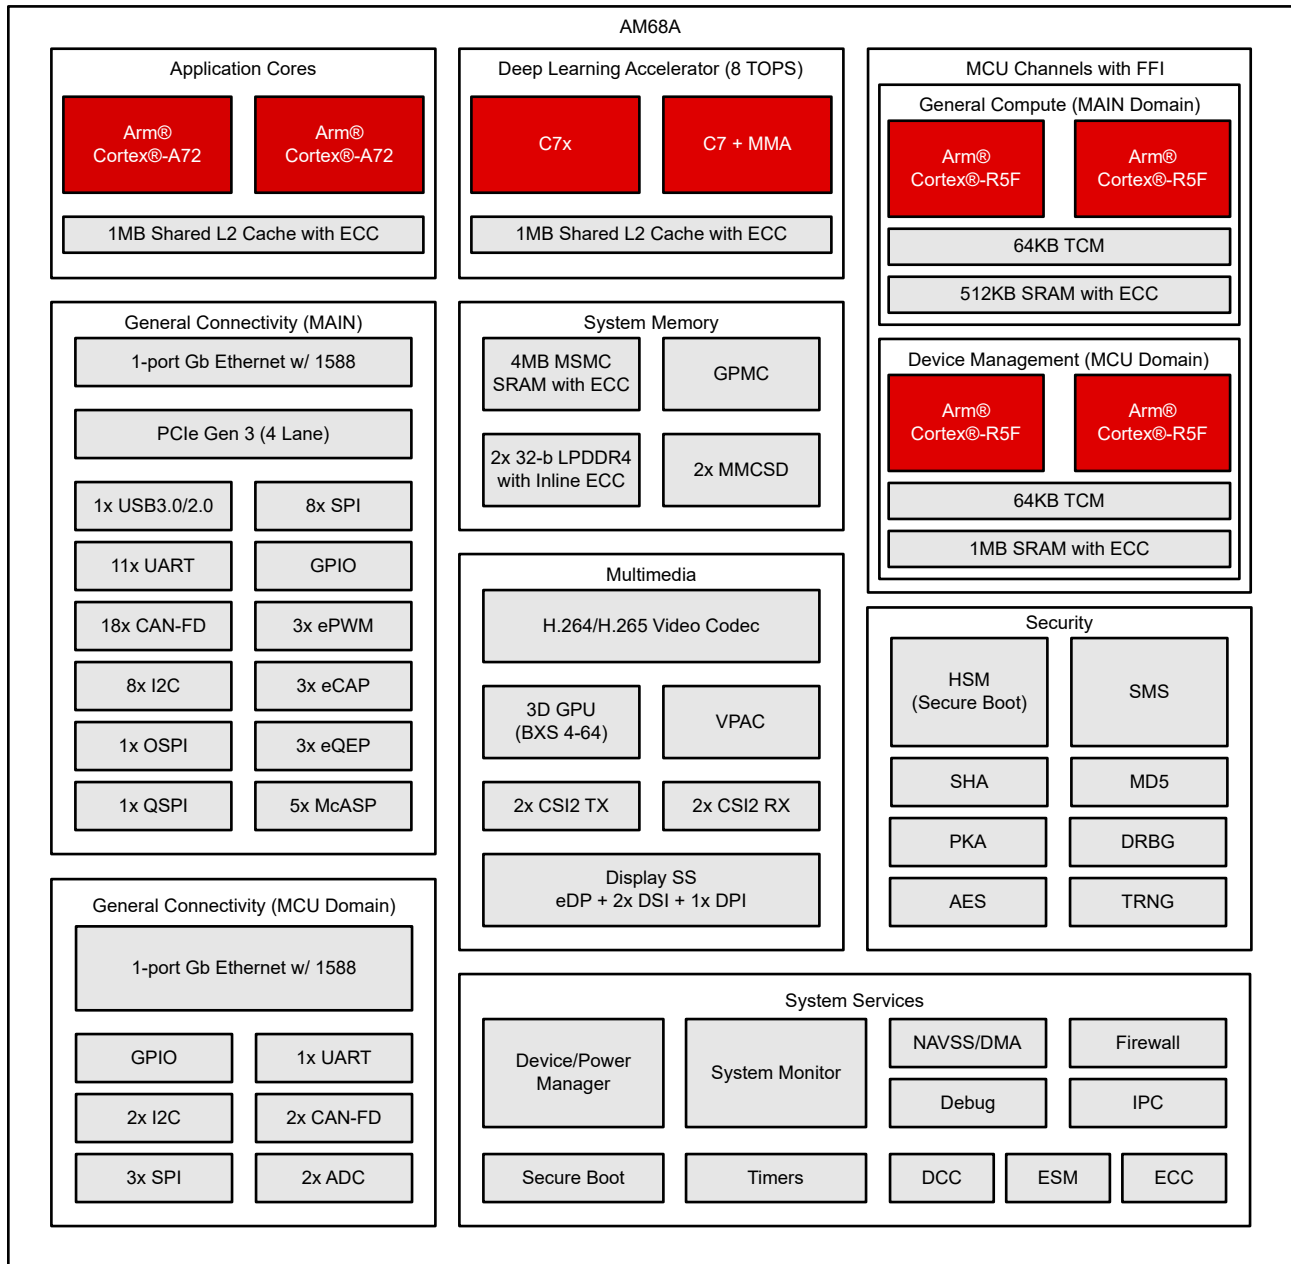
AM68A

Application Cores

Arm®
Cortex®-A72

Arm®
Cortex®-A72

1MB Shared L2 Cache with ECC

Deep Learning Accelerator (8 TOPS)

C7x

C7 + MMA

1MB Shared L2 Cache with ECC

MCU Channels with FFI

General Compute (MAIN Domain)

Arm®
Cortex®-R5F

Arm®
Cortex®-R5F

64KB TCM

512KB SRAM with ECC

Device Management (MCU Domain)

Arm®
Cortex®-R5F

Arm®
Cortex®-R5F

64KB TCM

1MB SRAM with ECC

General Connectivity (MAIN)

1-port Gb Ethernet w/ 1588

PCIe Gen 3 (4 Lane)

1x USB3.0/2.0

8x SPI

11x UART

GPIO

18x CAN-FD

3x ePWM

8x I2C

3x eCAP

1x OSPI

3x eQEP

1x QSPI

5x McASP

System Memory

4MB MSMC
SRAM with ECC

GPMC

2x 32-b LPDDR4
with Inline ECC

2x MMCSD

Multimedia

H.264/H.265 Video Codec

3D GPU
(BXS 4-64)

VPAC

2x CSI2 TX

2x CSI2 RX

Display SS
eDP + 2x DSI + 1x DPI

Security

HSM
(Secure Boot)

SMS

SHA

MD5

PKA

DRBG

AES

TRNG

General Connectivity (MCU Domain)

1-port Gb Ethernet w/ 1588

GPIO

1x UART

2x I2C

2x CAN-FD

3x SPI

2x ADC

System Services

Device/Power
Manager

System Monitor

NAVSS/DMA

Firewall

Debug

IPC

Secure Boot

Timers

DCC

ESM

ECC